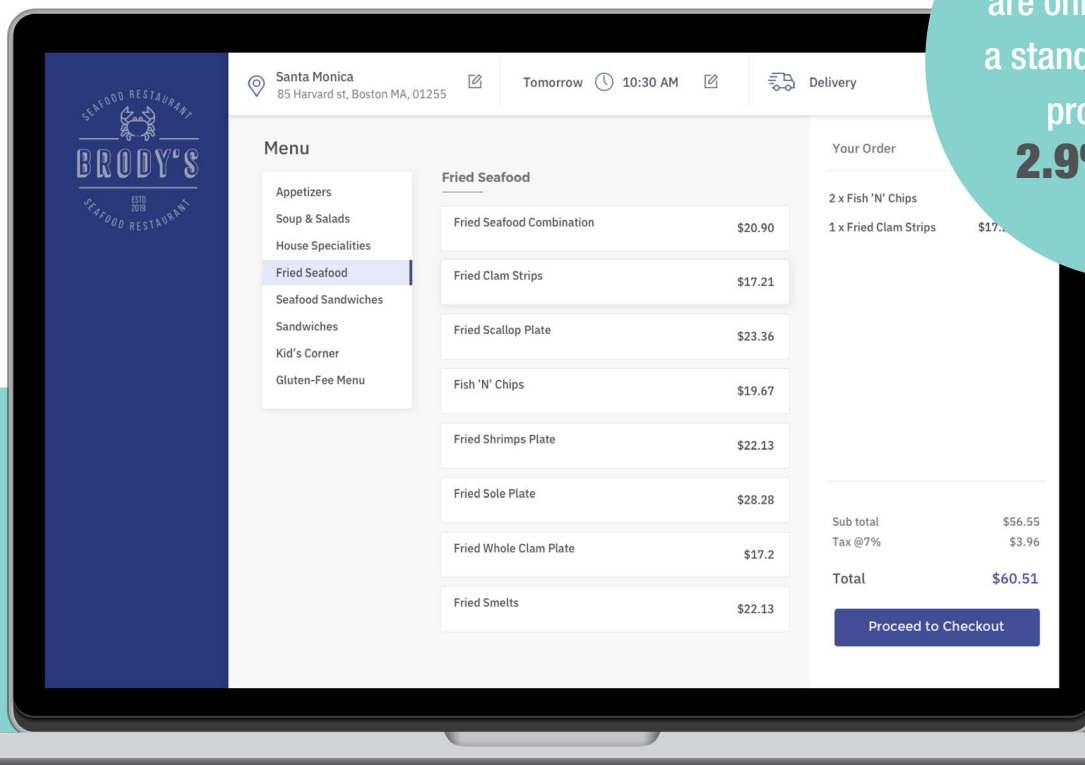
are on
a stand
pro
2.9

SEAFOOD RESTAURANT
BRODY'S
ESTD 2019
SEAFOOD RESTAURANT

Santa Monica
85 Harvard st, Boston MA, 01255

Tomorrow 10:30 AM

Delivery

Menu

Appetizers
Soup & Salads
House Specialities
Fried Seafood
Seafood Sandwiches
Sandwiches
Kid's Corner
Gluten-Fee Menu

Fried Seafood

| | |
|---|---|
| Fried Seafood Combination | \$20.90 |
| Fried Clam Strips | \$17.21 |
| Fried Scallop Plate | \$23.36 |
| Fish 'N' Chips | \$19.67 |
| Fried Shrimps Plate | \$22.13 |
| Fried Sole Plate | \$28.28 |
| Fried Whole Clam Plate | \$17.2 |
| Fried Smelts | \$22.13 |

Your Order

2 x Fish 'N' Chips
1 x Fried Clam Strips $17.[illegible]

Sub total \$56.55
Tax @7% \$3.96

Total \$60.51

Proceed to Checkout